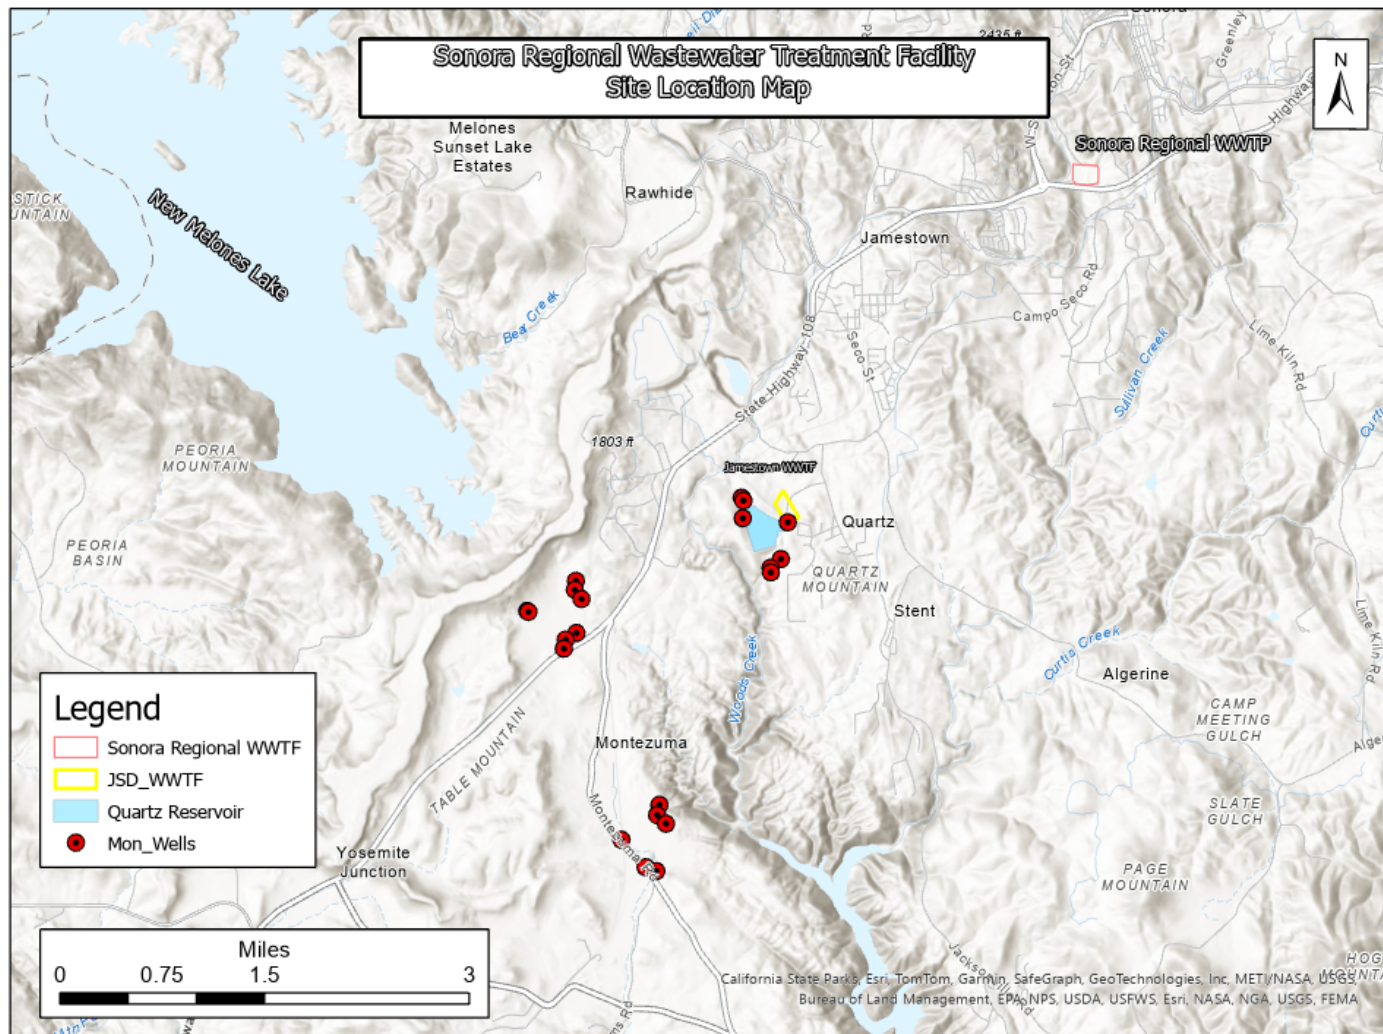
Sonora Regional Wastewater Treatment Facility
Site Location Map

N

Sonora Regional WWTP

2435 ft

Melones Sunset Lake Estates

Rawhide

Jamestown

STICK
UNTAIN

New Melones Lake

Bear Creek

Campo Seco Rd

Lime Kiln Rd

Sullivan Creek

Seco St

State Highway 108

PEORIA MOUNTAIN

1803 ft

Jamestown WWTF

Quartz

PEORIA BASIN

QUARTZ MOUNTAIN

Stent

Curtis Creek

Algerine

Woods Creek

Lime Kiln Rd

CAMP MEETING GULCH

Legend

Sonora Regional WWTF

JSD_WWTF

Quartz Reservoir

Mon_Wells

TABLE MOUNTAIN

Montezuma

Montezuma Rd

SLATE GULCH

Yosemite Junction

PAGE MOUNTAIN

Miles

0 0.75 1.5 3

California State Parks, Esri, TomTom, Garmin, SafeGraph, GeoTechnologies, Inc, METI/NASA, USGS, Bureau of Land Management, EPA, NPS, USDA, USFWS, Esri, NASA, NGA, USGS, FEMA

HOG MOUNTA

Jacksonville

Alge

Curti